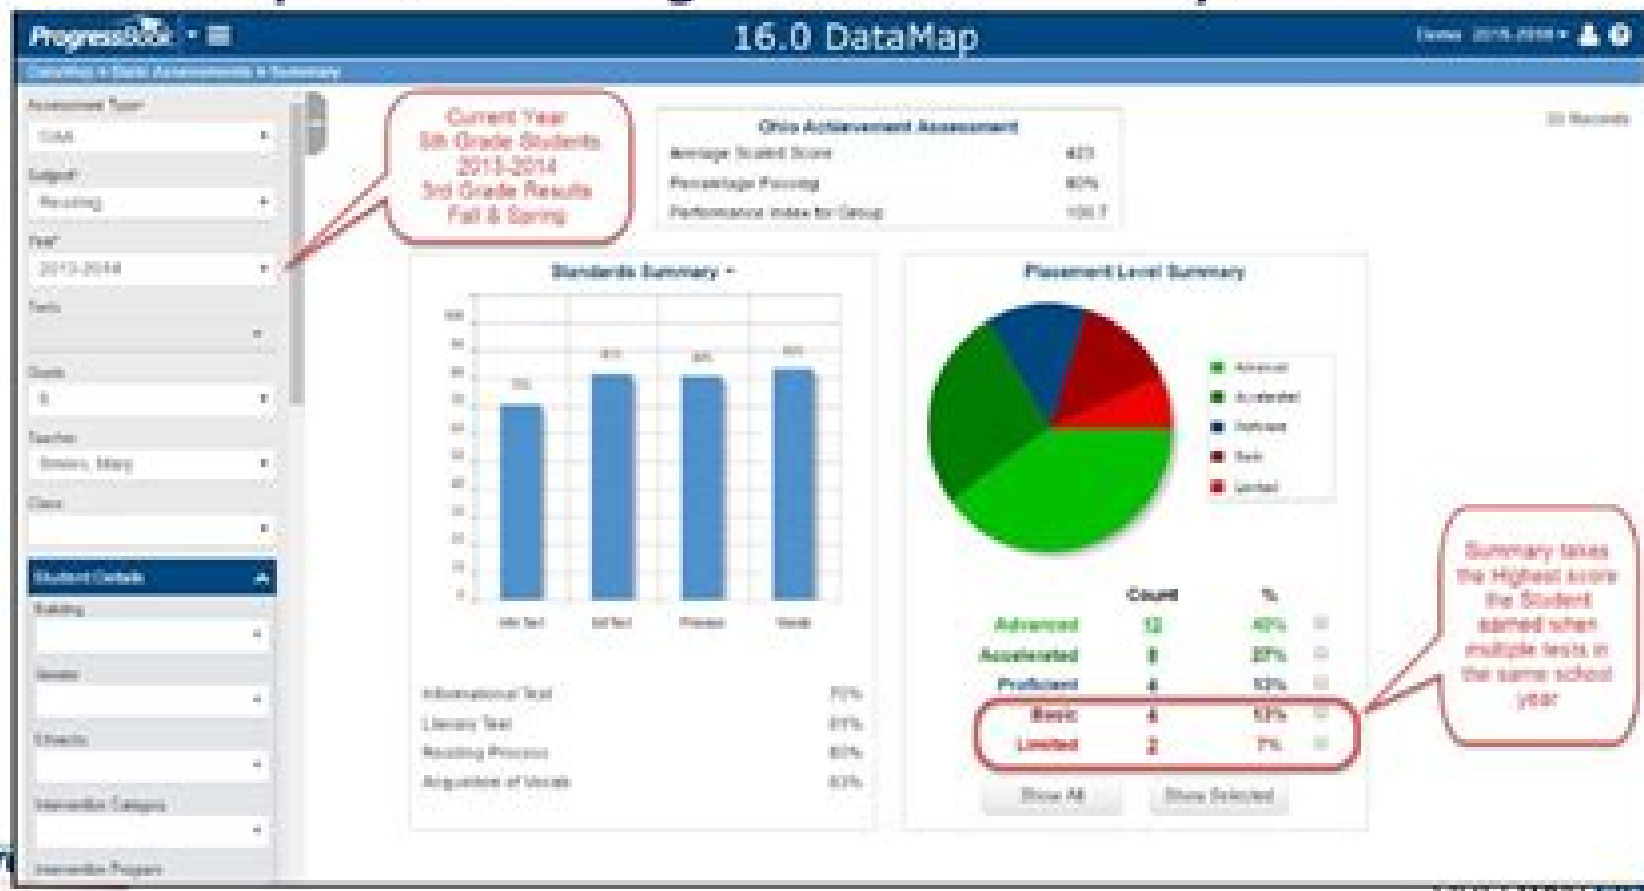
ProgressBook

16.0 DataMap

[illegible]

Assessment Type
OAA
Subject
Reading
Year
2013-2014
Tests
Grade
5
Teacher
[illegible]
Class

Student Details
Building
Gender
Ethnicity
Intervention Category
Intervention Program

Current Year
5th Grade Students
2013-2014
3rd Grade Results
Fall & Spring

Ohio Achievement Assessment
| | |
|---|---|
| Average Scaled Score | 423 |
| Percentage Passing | 80% |
| Performance Index for Group | 100.7 |

Standards Summary

| | |
|---|---|
| Informational Text | 70% |
| Literary Text | 81% |
| Reading Process | 80% |
| Acquisition of Vocab | 83% |

Placement Level Summary

Advanced
Accelerated
Proficient
Basic
Limited

| | Count | % |
|---|---|---|
| Advanced | 12 | 40% |
| Accelerated | 8 | 27% |
| Proficient | 4 | 13% |
| Basic | 4 | 13% |
| Limited | 2 | 7% |

Show All
Show Selected

Summary takes the Highest score the Student earned when multiple tests in the same school year